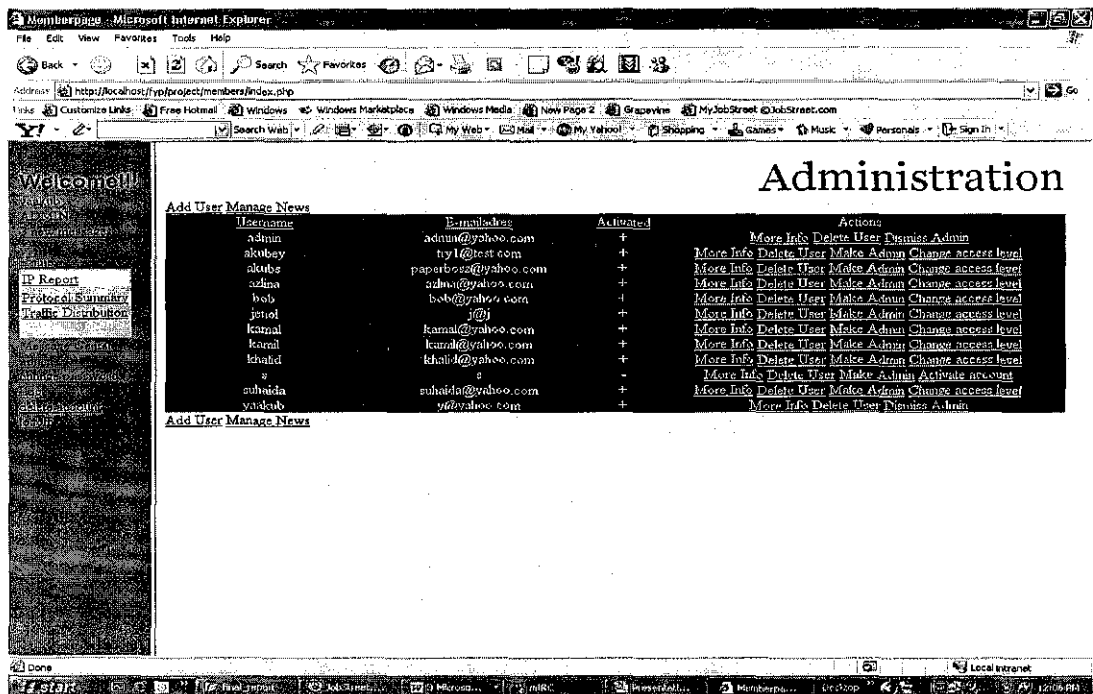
Memberpage - Microsoft Internet Explorer

File Edit View Favorites Tools Help

Back Search Favorites

Address http://localhost/fyp/project/members/index.php Go

Links Customize Links Free Hotmail Windows Windows Marketplace Windows Media New Page 2 Grapevine MyJobStreet @JobStreet.com

Y! Search Web My Web Mail My Yahoo! Shopping Games Music Personals Sign In

Welcome!!
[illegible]
ADMIN
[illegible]

IP Report
Protocol Summary
Traffic Distribution

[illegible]
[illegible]
delete account
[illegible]

Administration

Add User Manage News

| Username | E-mailadres | Activated | Actions |
|---|---|---|---|
| admin | admin@yahoo.com | + | More Info Delete User Dismiss Admin |
| akubey | try1@test.com | + | More Info Delete User Make Admin Change access level |
| akubs | paperboss@yahoo.com | + | More Info Delete User Make Admin Change access level |
| azlina | azlina@yahoo.com | + | More Info Delete User Make Admin Change access level |
| bob | bob@yahoo.com | + | More Info Delete User Make Admin Change access level |
| jenol | j@j | + | More Info Delete User Make Admin Change access level |
| kamal | kamal@yahoo.com | + | More Info Delete User Make Admin Change access level |
| kamil | kamil@yahoo.com | + | More Info Delete User Make Admin Change access level |
| khalid | khalid@yahoo.com | + | More Info Delete User Make Admin Change access level |
| s | s | - | More Info Delete User Make Admin Activate account |
| suhaida | suhaida@yahoo.com | + | More Info Delete User Make Admin Change access level |
| yaakub | y@yahoo.com | + | More Info Delete User Dismiss Admin |

Add User Manage News

Done Local intranet

start final report JobStreet... Microso... mIRC Presentati... Memberpa... Desktop 12:06 PM